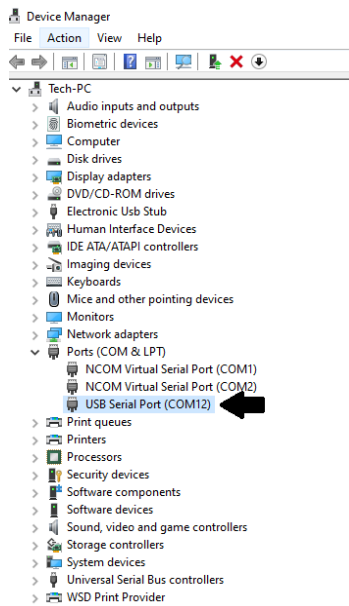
Device Manager
File Action View Help
Tech-PC
Audio inputs and outputs
Biometric devices
Computer
Disk drives
Display adapters
DVD/CD-ROM drives
Electronic Usb Stub
Human Interface Devices
IDE ATA/ATAPI controllers
Imaging devices
Keyboards
Mice and other pointing devices
Monitors
Network adapters
Ports (COM & LPT)
NCOM Virtual Serial Port (COM1)
NCOM Virtual Serial Port (COM2)
USB Serial Port (COM12)
Print queues
Printers
Processors
Security devices
Software components
Software devices
Sound, video and game controllers
Storage controllers
System devices
Universal Serial Bus controllers
WSD Print Provider